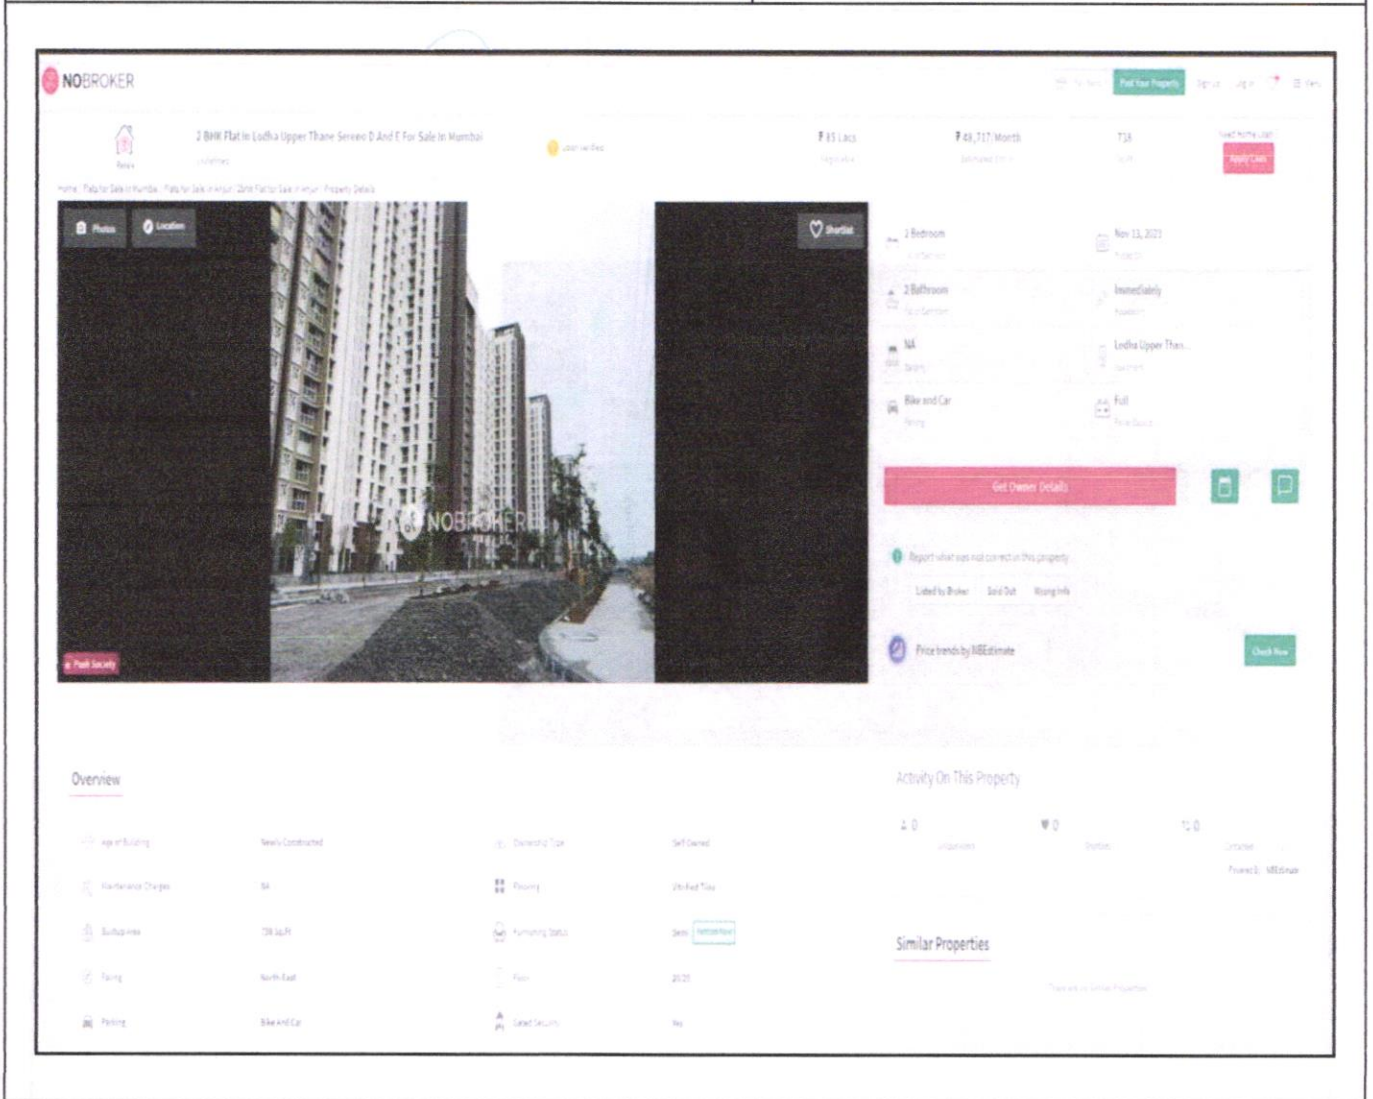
NOBROKER

Post Your Property

2 BHK Flat In Lodha Upper Thane Sereno D And E For Sale In Mumbai

₹ 83 Lacs

₹ 48,717/Month

718

Apply Loan

Photos

Location

Shortlist

NOBROKER

Posh Society

2 Bedroom

Nov 11, 2021

2 Bathroom

Immediately

NA

Lodha Upper Than...

Bike and Car

Full

Get Owner Details

Report what was not correct in this property

Listed by Broker

Sold Out

Wrong Info

Price trends by NBEstimate

Check Now

Overview

Newly Constructed

Self Owned

NA

Vitrified Tiles

718 sq.ft

Semi

North-East

20/25

Bike And Car

Yes

Activity On This Property

0

0

0

Similar Properties